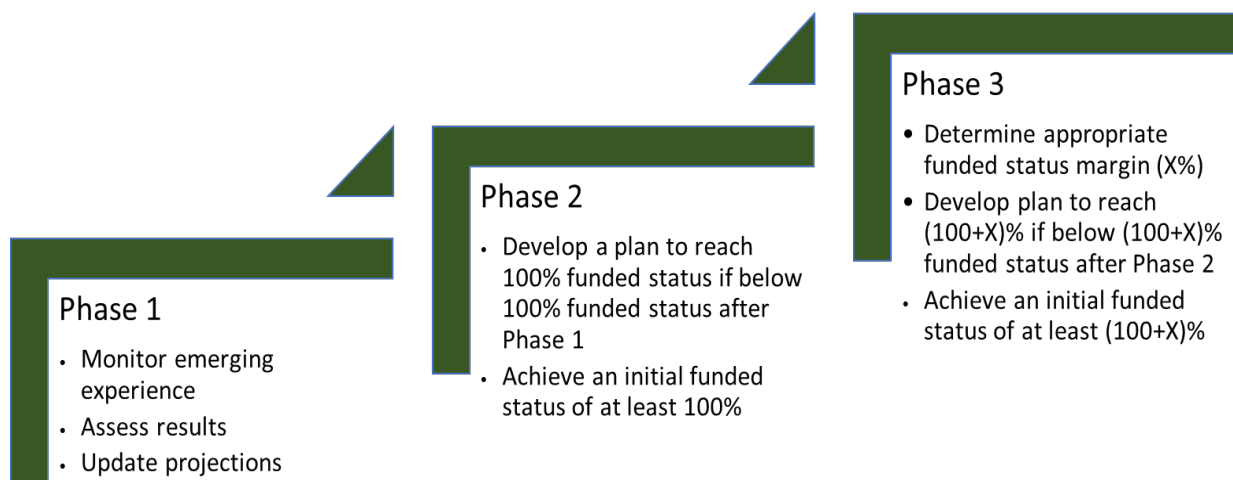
Phase 1
• Monitor emerging experience
• Assess results
• Update projections

Phase 2
• Develop a plan to reach 100% funded status if below 100% funded status after Phase 1
• Achieve an initial funded status of at least 100%

Phase 3
• Determine appropriate funded status margin (X%)
• Develop plan to reach (100+X)% if below (100+X)% funded status after Phase 2
• Achieve an initial funded status of at least (100+X)%